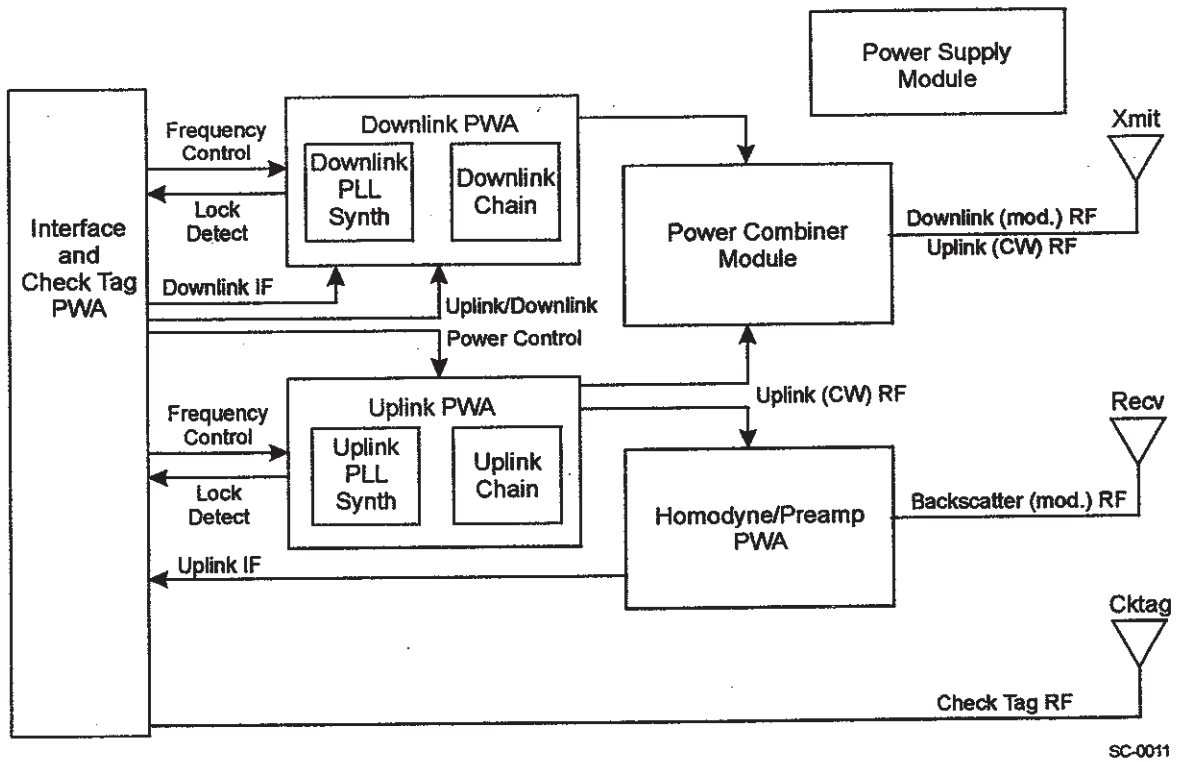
Power Supply Module

Xmit

Interface and Check Tag PWA

Frequency Control

Lock Detect

Downlink PWA

Downlink PLL Synth

Downlink Chain

Power Combiner Module

Downlink (mod.) RF

Uplink (CW) RF

Downlink IF

Uplink/Downlink

Power Control

Frequency Control

Lock Detect

Uplink PWA

Uplink PLL Synth

Uplink Chain

Uplink (CW) RF

Recv

Homodyne/Preamp PWA

Backscatter (mod.) RF

Uplink IF

Cktag

Check Tag RF

SC-0011